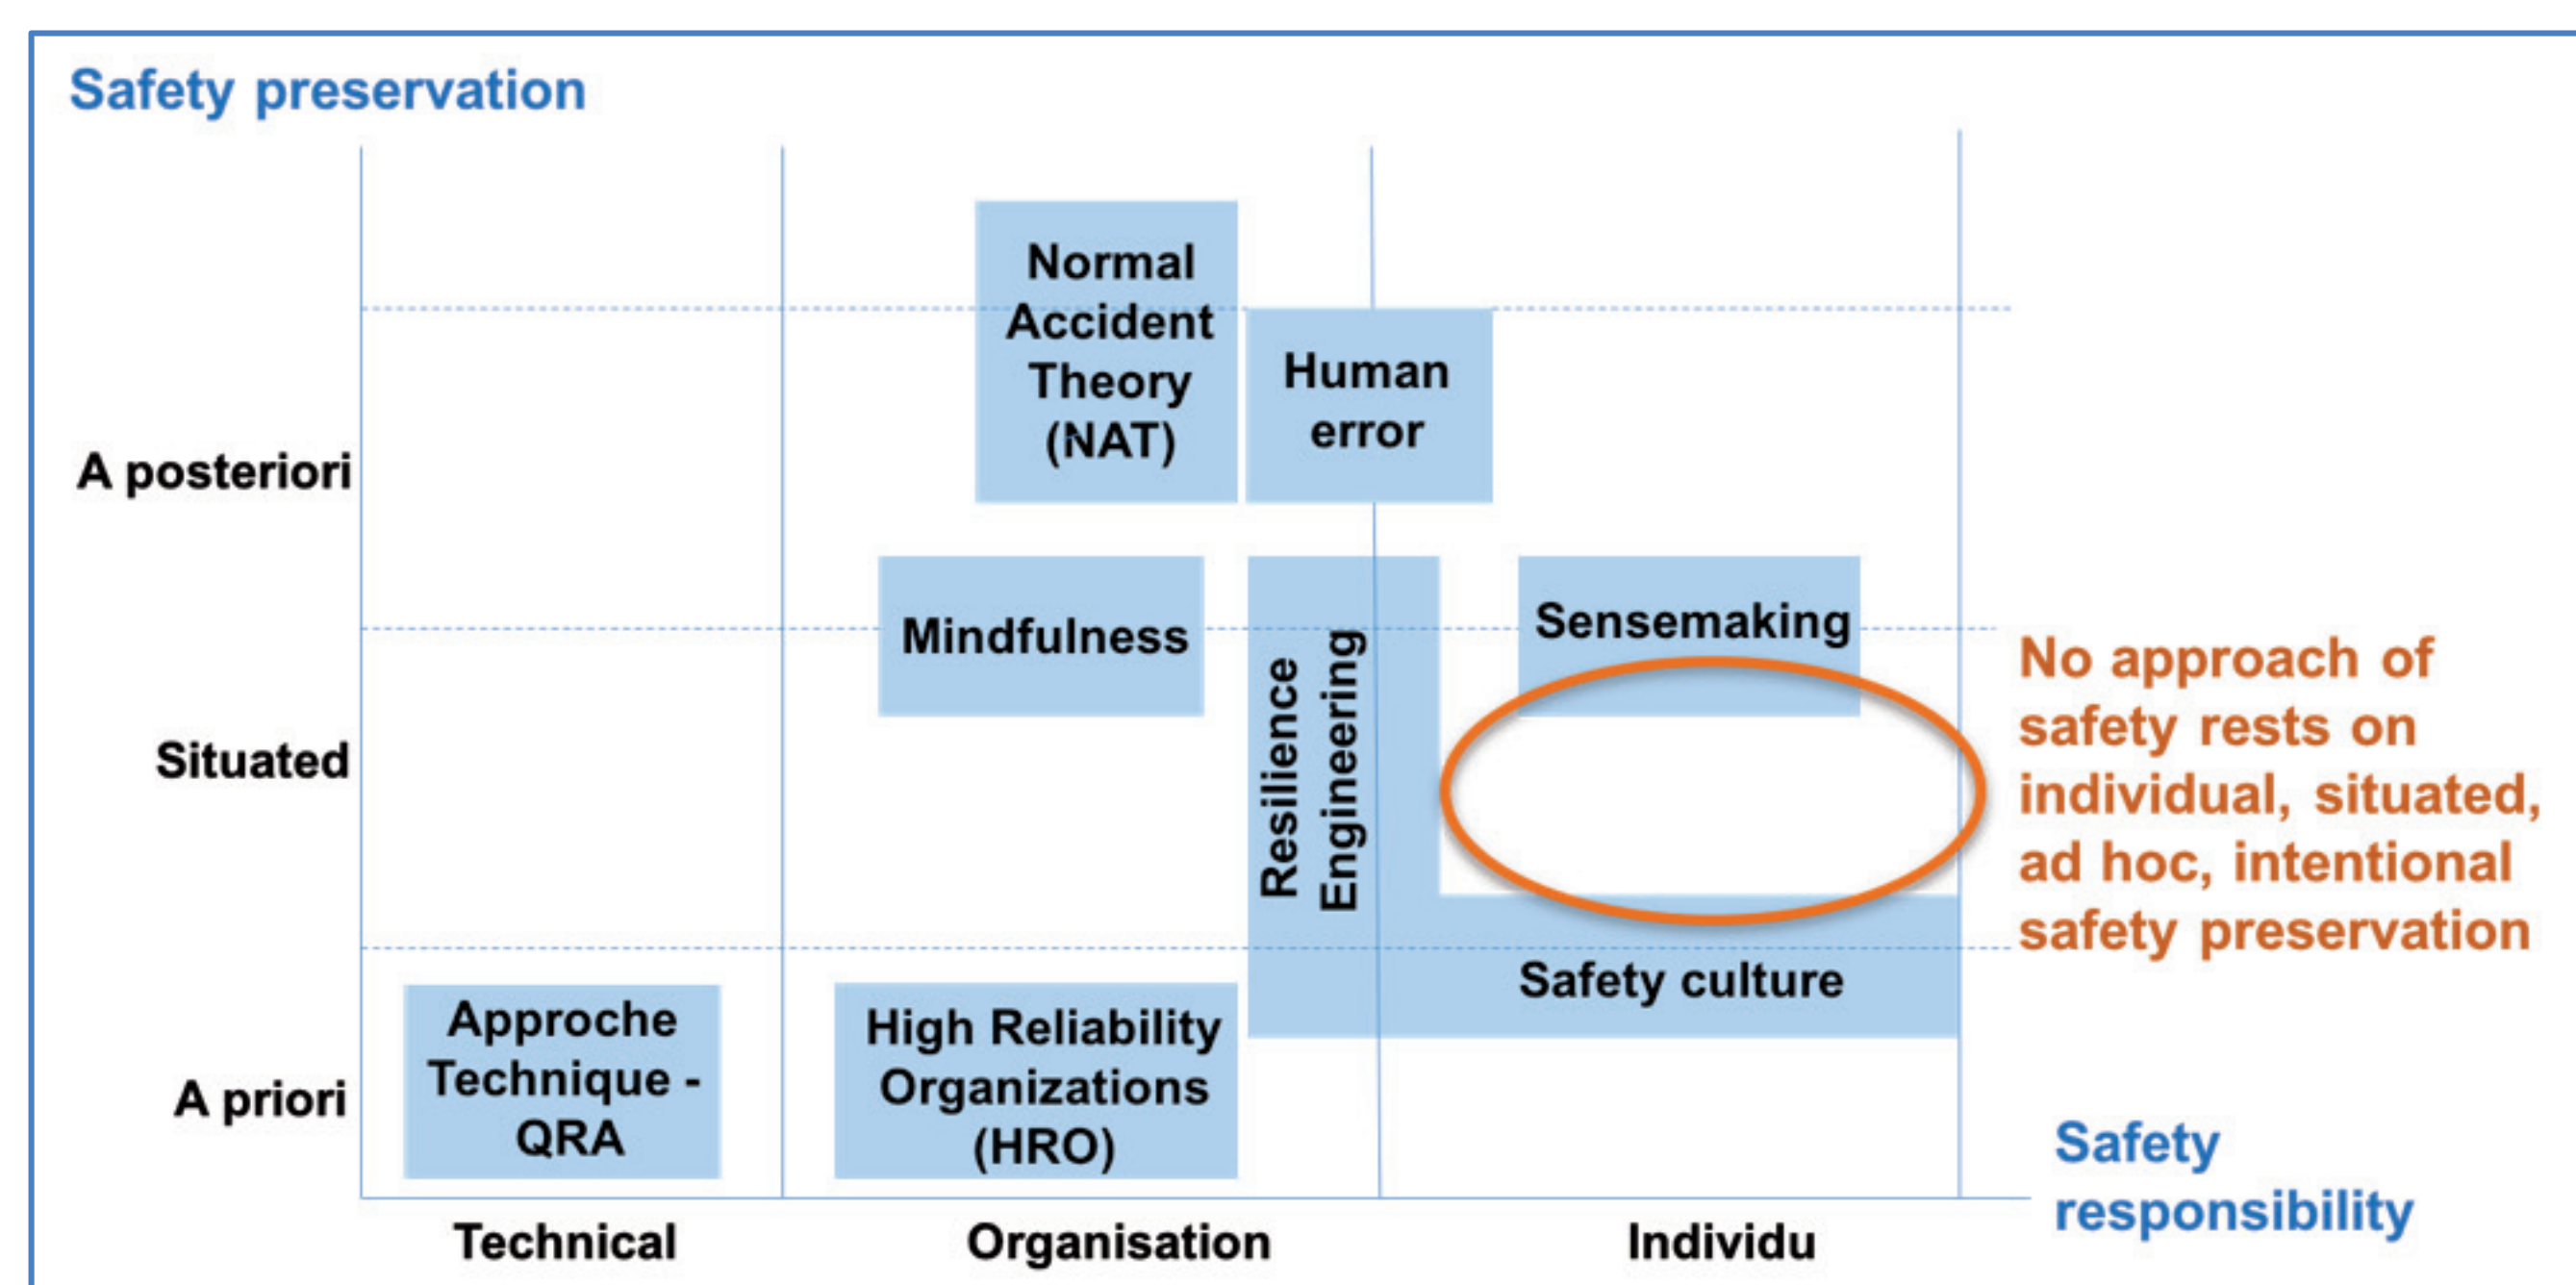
Safety preservation

A posteriori

Situated

A priori

Normal Accident Theory (NAT)

Human error

Mindfulness

Resilience Engineering

Sensemaking

No approach of safety rests on individual, situated, ad hoc, intentional safety preservation

Safety culture

Approche Technique - QRA

High Reliability Organizations (HRO)

Safety responsibility

Technical

Organisation

Individu